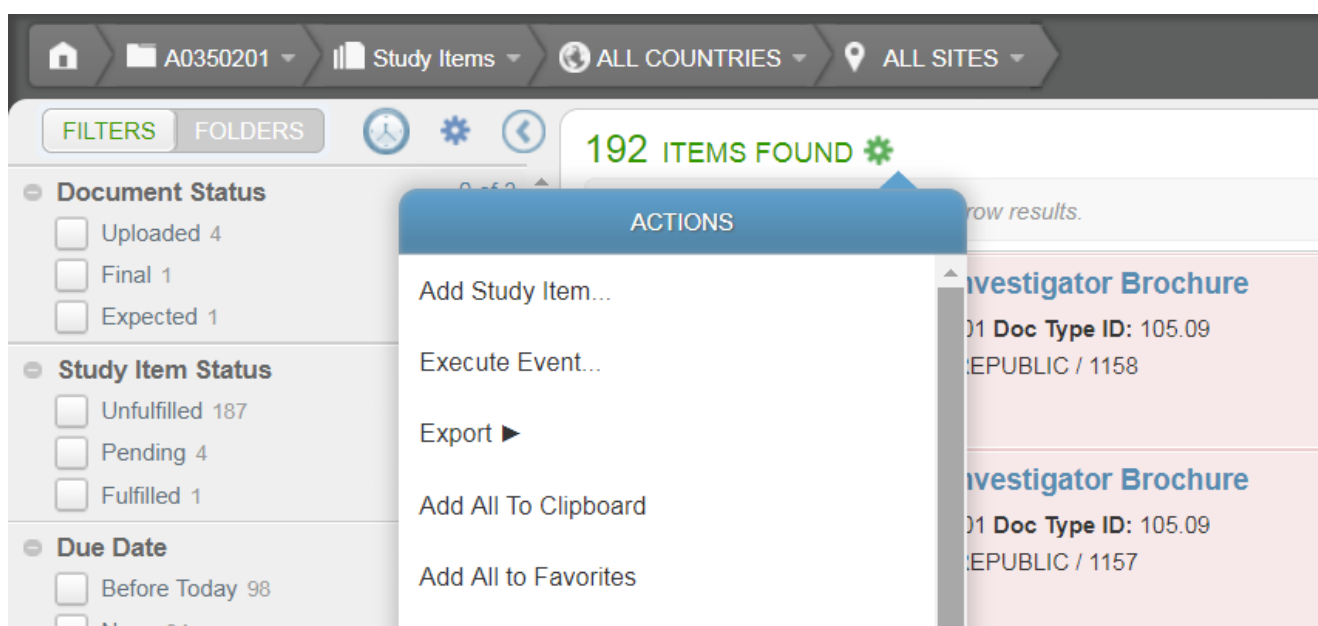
A0350201 Study Items ALL COUNTRIES ALL SITES

FILTERS FOLDERS

192 ITEMS FOUND

Document Status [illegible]
Uploaded 4
Final 1
Expected 1

Study Item Status
Unfulfilled 187
Pending 4
Fulfilled 1

Due Date
Before Today 98
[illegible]

ACTIONS

Add Study Item...

Execute Event...

Export ►

Add All To Clipboard

Add All to Favorites

rrow results.

nvestigator Brochure
01 Doc Type ID: 105.09
EPUBLIC / 1158

nvestigator Brochure
01 Doc Type ID: 105.09
EPUBLIC / 1157